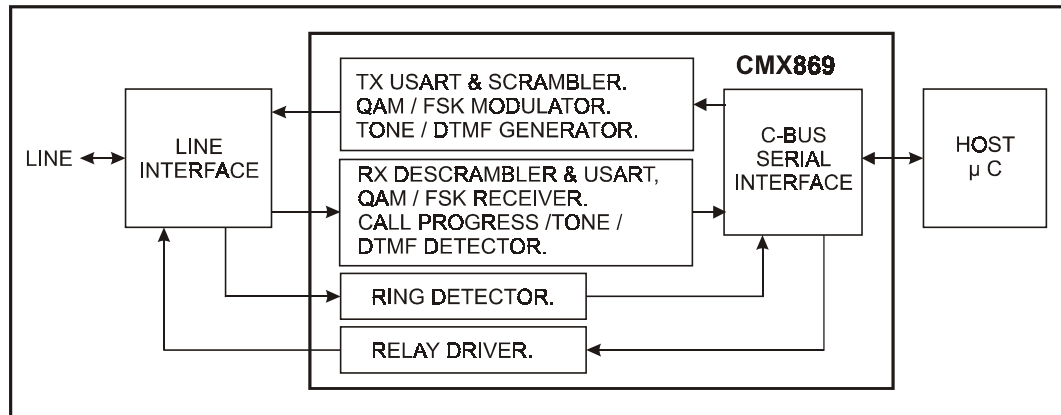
CMX869

TX USART & SCRAMBLER.
QAM / FSK MODULATOR.
TONE / DTMF GENERATOR.

LINE

LINE INTERFACE

RX DESCRAMBLER & USART,
QAM / FSK RECEIVER.
CALL PROGRESS /TONE /
DTMF DETECTOR.

C-BUS SERIAL INTERFACE

HOST
μ C

RING DETECTOR.

RELAY DRIVER.